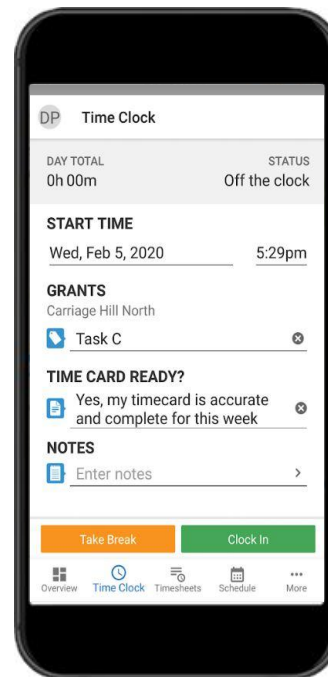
DP Time Clock

DAY TOTAL
0h 00m

STATUS
Off the clock

START TIME
Wed, Feb 5, 2020
5:29pm

GRANTS
Carriage Hill North
Task C

TIME CARD READY?
Yes, my timecard is accurate and complete for this week

NOTES
Enter notes

Take Break
Clock In

Overview
Time Clock
Timesheets
Schedule
More